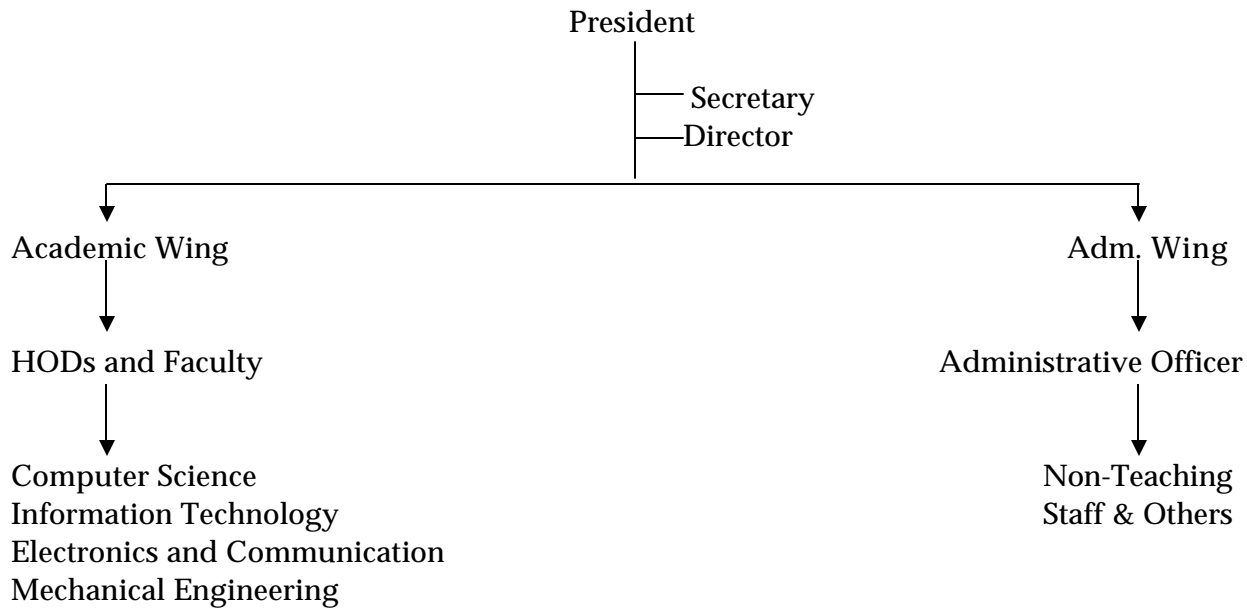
President

Secretary
Director

Academic Wing

HODs and Faculty

Computer Science
Information Technology
Electronics and Communication
Mechanical Engineering

Adm. Wing

Administrative Officer

Non-Teaching
Staff & Others